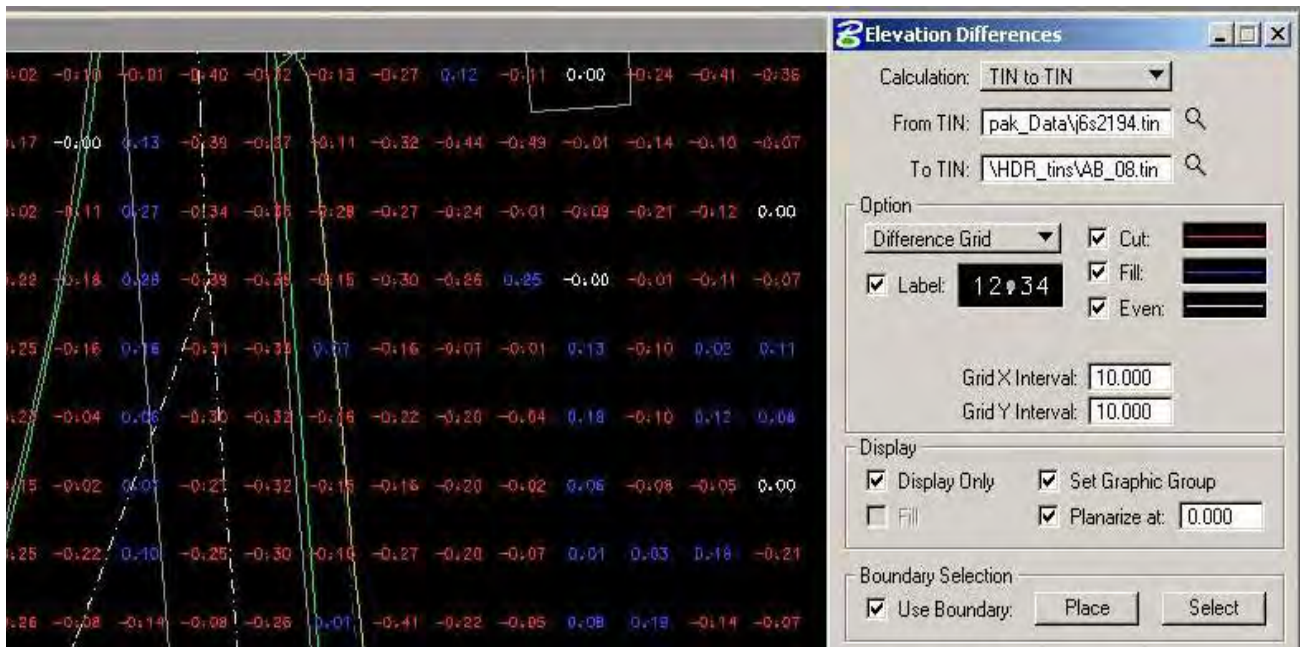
.02 -0.10 -0.01 -0.40 -0.12 -0.13 -0.27 0.12 -0.11 0.00 -0.24 -0.41 -0.36

.17 -0.00 0.13 -0.39 -0.37 -0.11 -0.32 -0.44 -0.49 -0.01 -0.14 -0.10 -0.07

.02 -0.11 0.27 -0.34 -0.35 -0.28 -0.27 -0.24 -0.01 -0.09 -0.21 -0.12 0.00

.22 -0.16 0.28 -0.39 -0.39 -0.15 -0.30 -0.26 0.25 -0.00 -0.01 -0.11 -0.07

.25 -0.16 0.16 -0.31 -0.33 0.07 -0.16 -0.07 -0.01 0.13 -0.10 0.02 0.11

.2 -0.04 0.06 -0.30 -0.32 -0.16 -0.22 -0.20 -0.04 0.18 -0.10 0.12 0.08

.15 -0.02 0.07 -0.21 -0.32 -0.15 -0.16 -0.20 -0.02 0.06 -0.08 -0.05 0.00

.25 -0.22 0.10 -0.25 -0.30 -0.10 -0.27 -0.20 -0.07 0.01 0.03 0.18 -0.21

.26 -0.08 -0.14 -0.08 -0.26 0.01 -0.41 -0.22 -0.05 0.08 0.19 -0.14 -0.07

Elevation Differences

Calculation: TIN to TIN

From TIN: pak_Data\j6s2194.tin

To TIN: \HDR_tins\AB_08.tin

Option

Difference Grid

Cut:

Fill:

Even:

Label: 12.34

Grid X Interval: 10.000

Grid Y Interval: 10.000

Display

Display Only

Set Graphic Group

Fill

Planarize at: 0.000

Boundary Selection

Use Boundary:

Place

Select